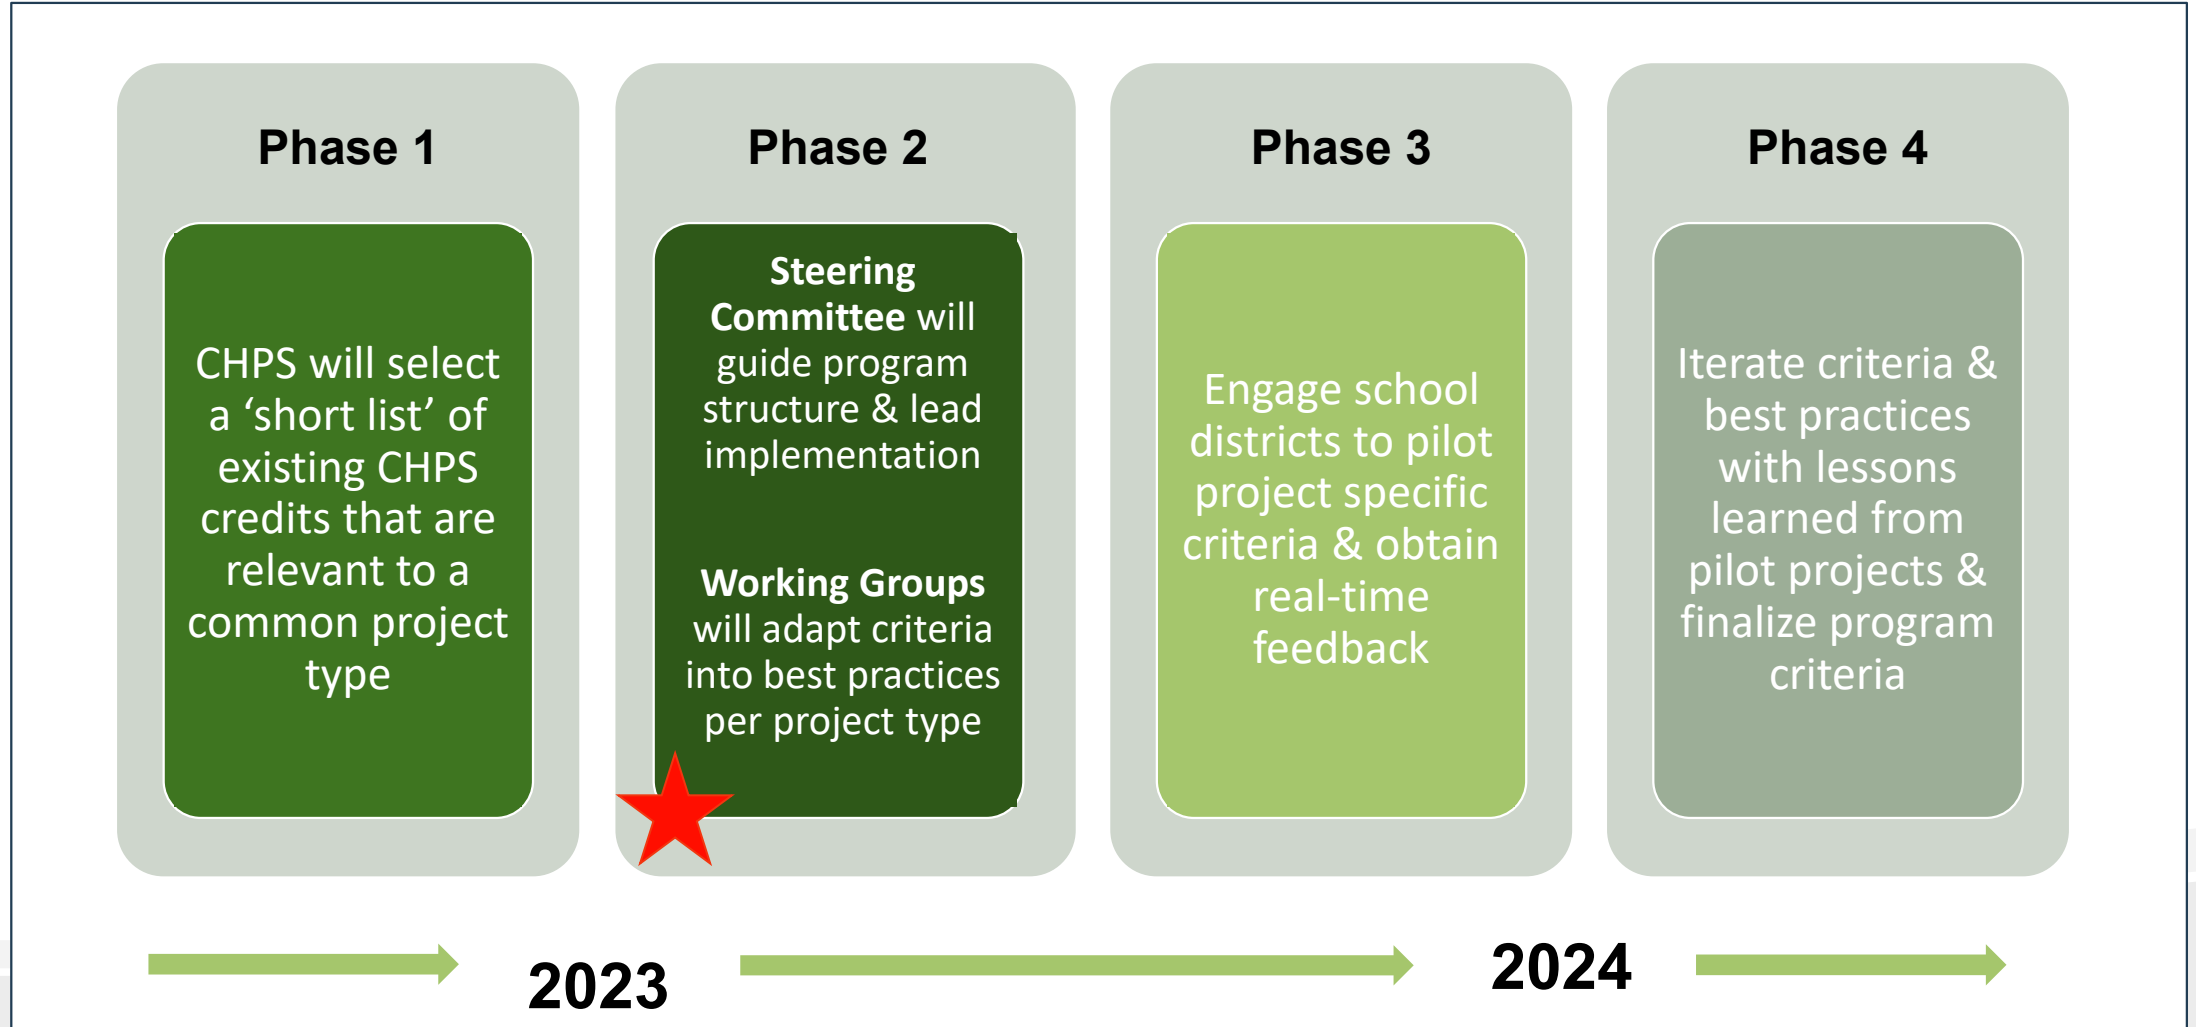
Phase 1

CHPS will select a ‘short list’ of existing CHPS credits that are relevant to a common project type

Phase 2

Steering Committee will guide program structure & lead implementation

Working Groups will adapt criteria into best practices per project type

Phase 3

Engage school districts to pilot project specific criteria & obtain real-time feedback

Phase 4

Iterate criteria & best practices with lessons learned from pilot projects & finalize program criteria

2023

2024